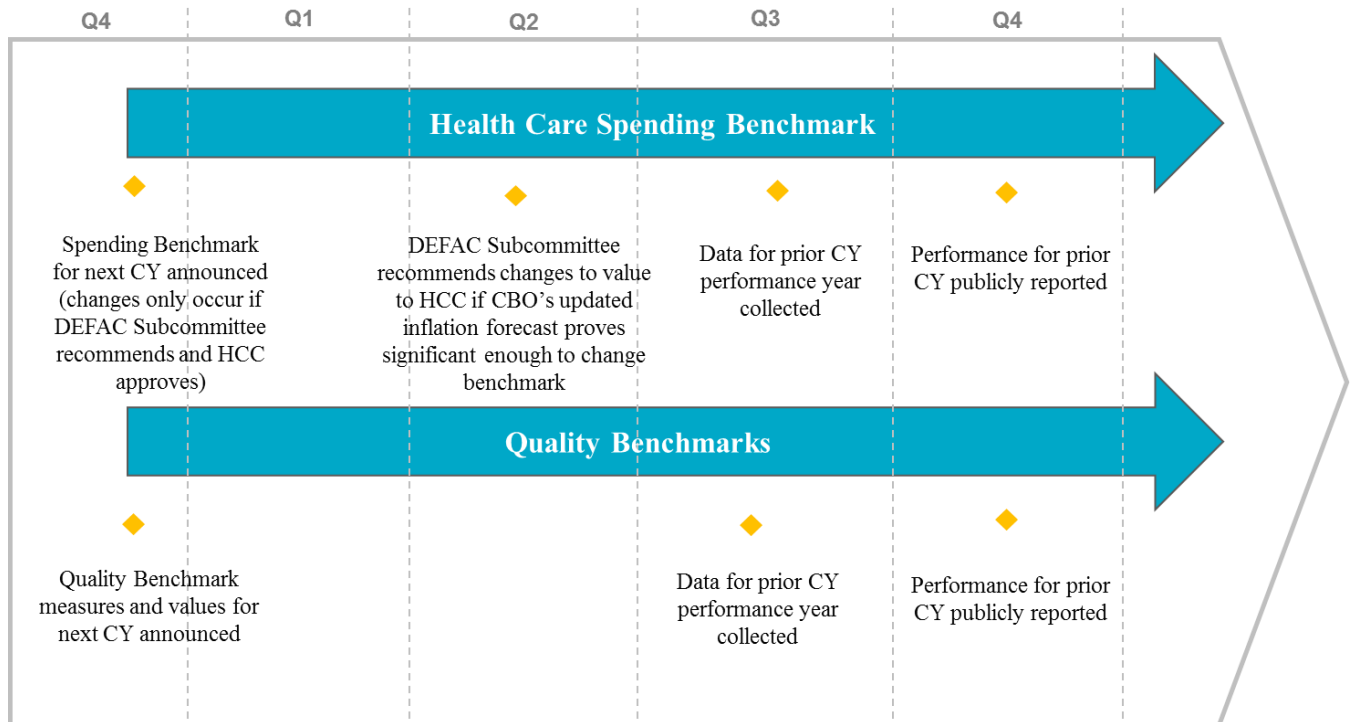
Q4 Q1 Q2 Q3 Q4

Health Care Spending Benchmark

Spending Benchmark for next CY announced (changes only occur if DEFAC Subcommittee recommends and HCC approves)

DEFAC Subcommittee recommends changes to value to HCC if CBO's updated inflation forecast proves significant enough to change benchmark

Data for prior CY performance year collected

Performance for prior CY publicly reported

Quality Benchmarks

Quality Benchmark measures and values for next CY announced

Data for prior CY performance year collected

Performance for prior CY publicly reported